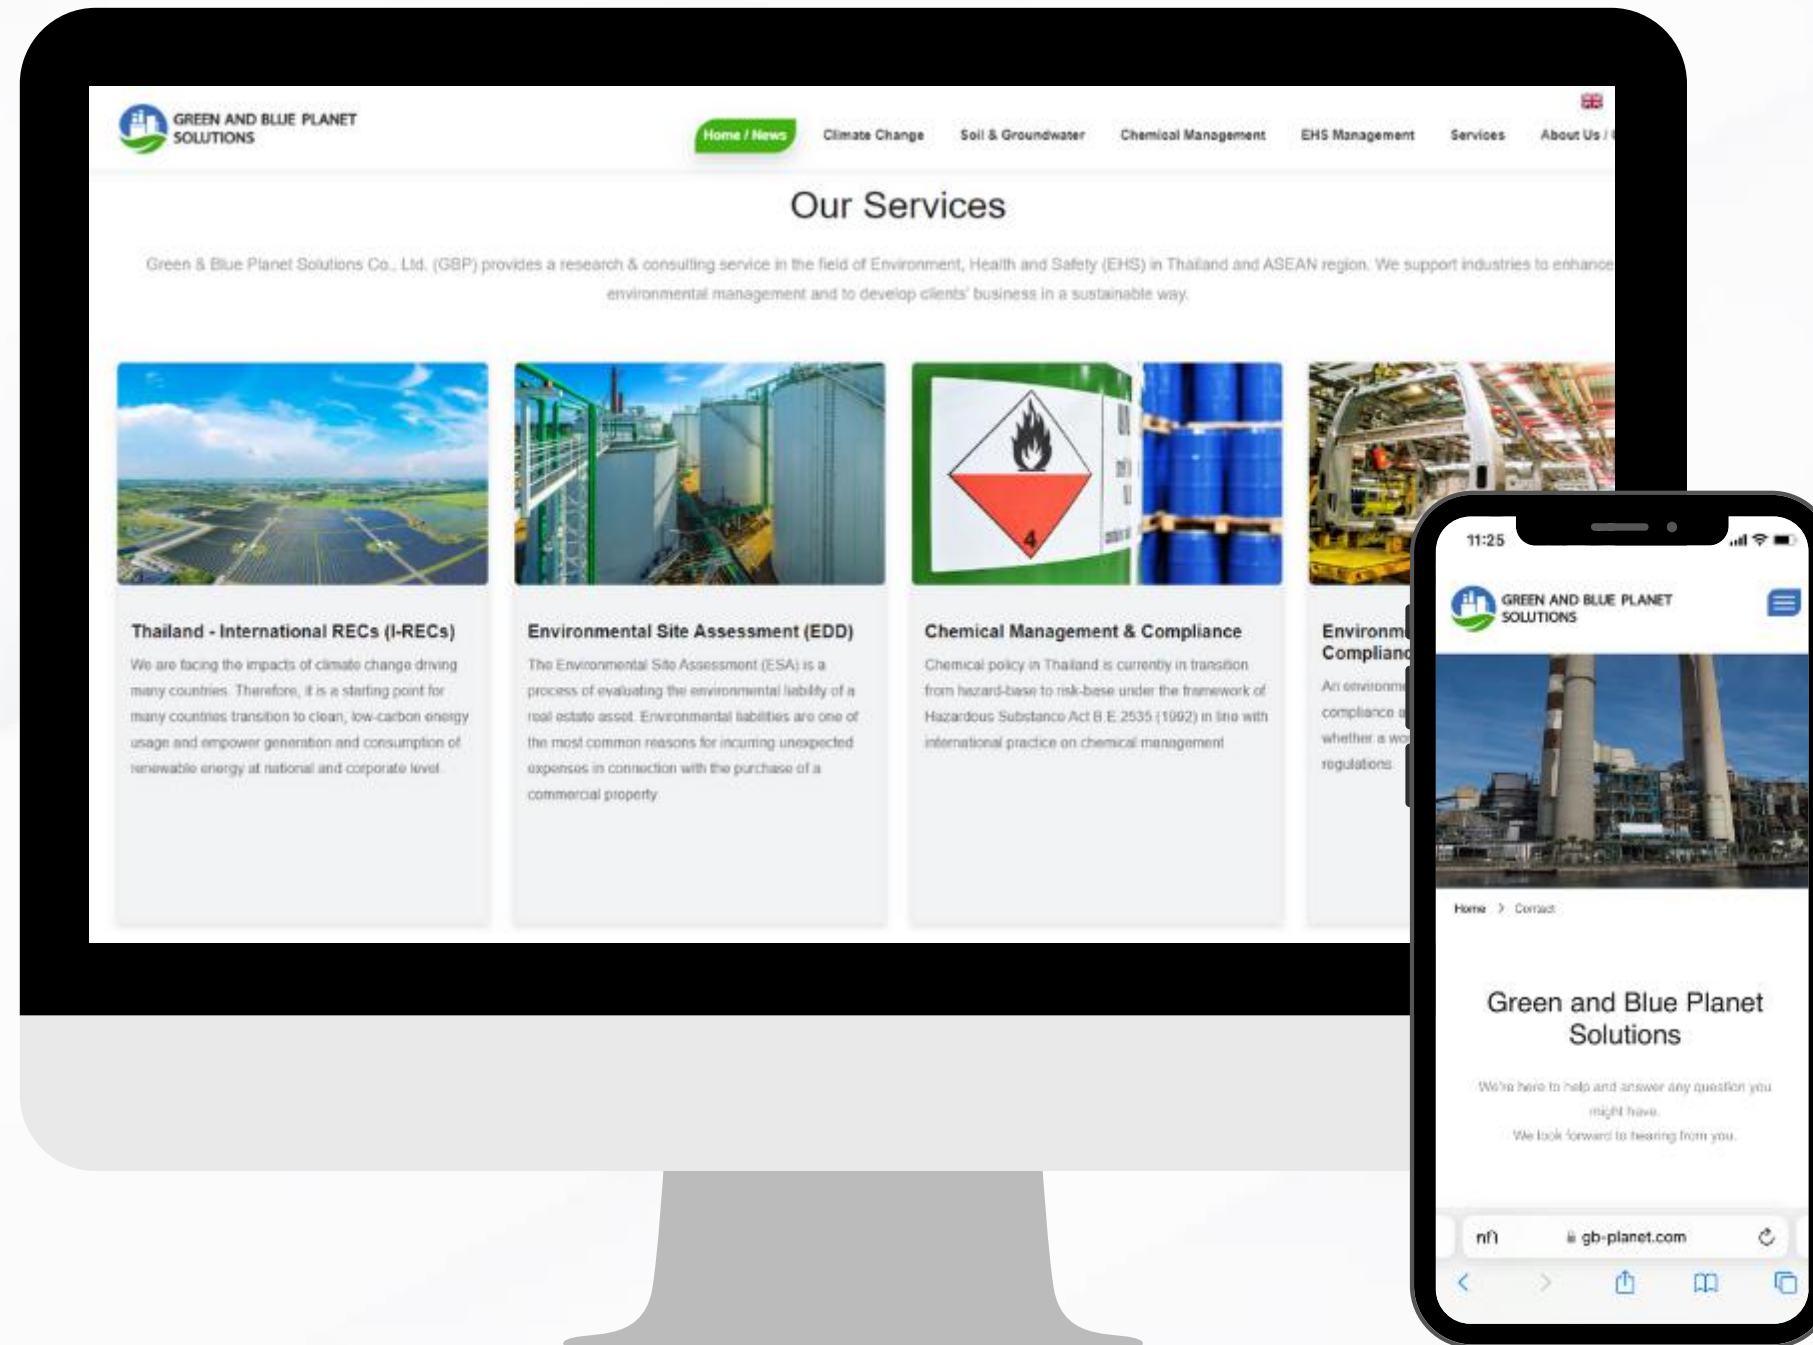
GREEN AND BLUE PLANET SOLUTIONS

Home / News Climate Change Soil & Groundwater Chemical Management EHS Management Services About Us / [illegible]

Our Services

Green & Blue Planet Solutions Co., Ltd. (GBP) provides a research & consulting service in the field of Environment, Health and Safety (EHS) in Thailand and ASEAN region. We support industries to enhance environmental management and to develop clients' business in a sustainable way.

4

Thailand - International RECs (I-RECs)

We are facing the impacts of climate change driving many countries. Therefore, it is a starting point for many countries transition to clean, low-carbon energy usage and empower generation and consumption of renewable energy at national and corporate level.

Environmental Site Assessment (EDD)

The Environmental Site Assessment (ESA) is a process of evaluating the environmental liability of a real estate asset. Environmental liabilities are one of the most common reasons for incurring unexpected expenses in connection with the purchase of a commercial property.

Chemical Management & Compliance

Chemical policy in Thailand is currently in transition from hazard-base to risk-base under the framework of Hazardous Substance Act B.E.2535 (1992) in line with international practice on chemical management.

Environm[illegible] Complian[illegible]

An environm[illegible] compliance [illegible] whether a wo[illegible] regulations

11:25

GREEN AND BLUE PLANET SOLUTIONS

Home > Contact

Green and Blue Planet Solutions

We're here to help and answer any question you might have.
We look forward to hearing from you.

nก gb-planet.com